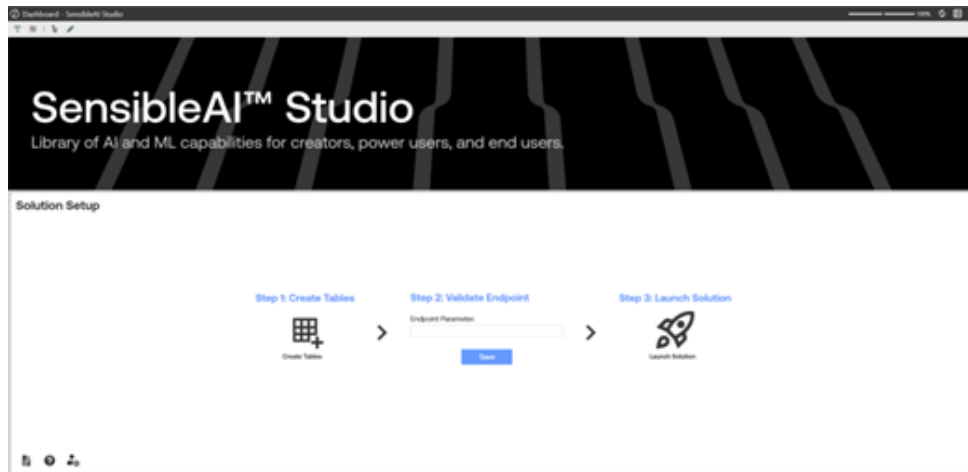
Dashboard - SensibleAI Studio

100%

SensibleAI™ Studio

Library of AI and ML capabilities for creators, power users, and end users.

Solution Setup

Step 1: Create Tables

Create Tables

Step 2: Validate Endpoint

Endpoint Parameter

Save

Step 3: Launch Solution

Launch Solution